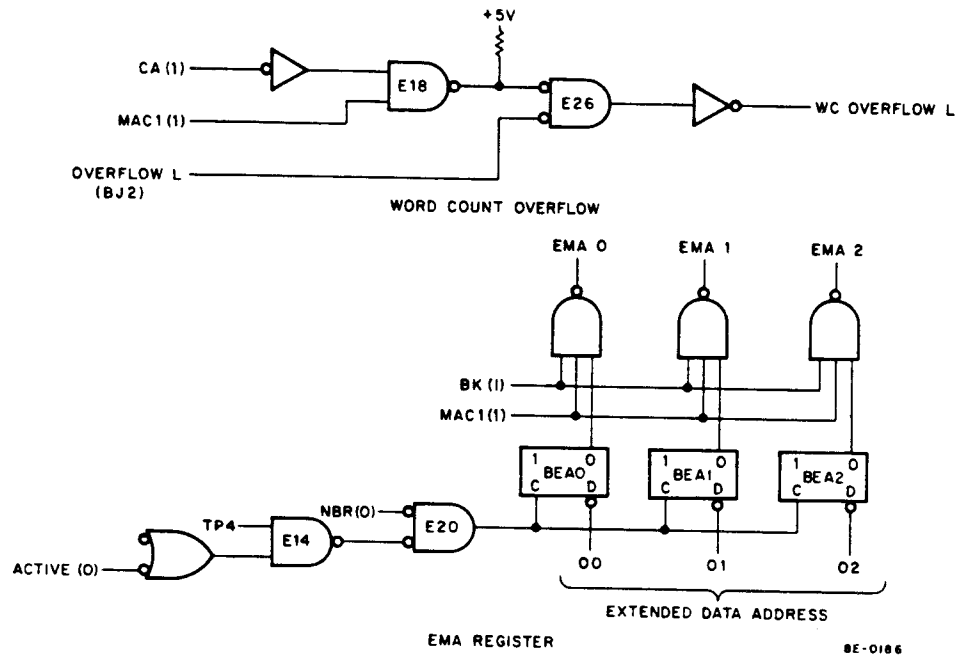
+5V

CA (1)

E18

MAC1 (1)

E26

WC OVERFLOW L

OVERFLOW L (BJ2)

WORD COUNT OVERFLOW

EMA 0

EMA 1

EMA 2

BK (1)

MAC1(1)

1 BEA0 0 C D

1 BEA1 0 C D

1 BEA2 0 C D

TP4

E14

NBR(0)

E20

ACTIVE (0)

00

01

02

EXTENDED DATA ADDRESS

EMA REGISTER

8E-0186